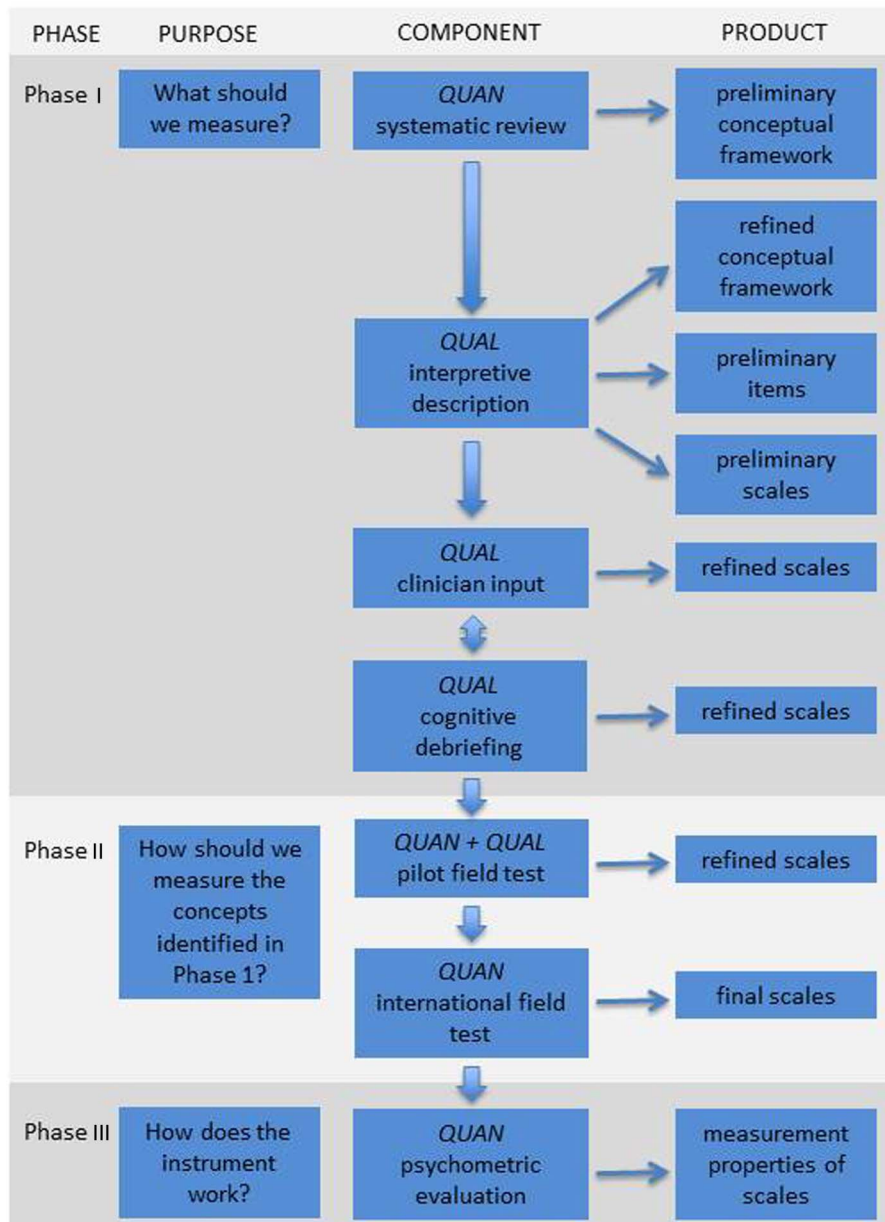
PHASE PURPOSE COMPONENT PRODUCT

Phase I

What should we measure?

*QUAN* systematic review

preliminary conceptual framework

refined conceptual framework

*QUAL* interpretive description

preliminary items

preliminary scales

*QUAL* clinician input

refined scales

*QUAL* cognitive debriefing

refined scales

Phase II

How should we measure the concepts identified in Phase 1?

*QUAN + QUAL* pilot field test

refined scales

*QUAN* international field test

final scales

Phase III

How does the instrument work?

*QUAN* psychometric evaluation

measurement properties of scales